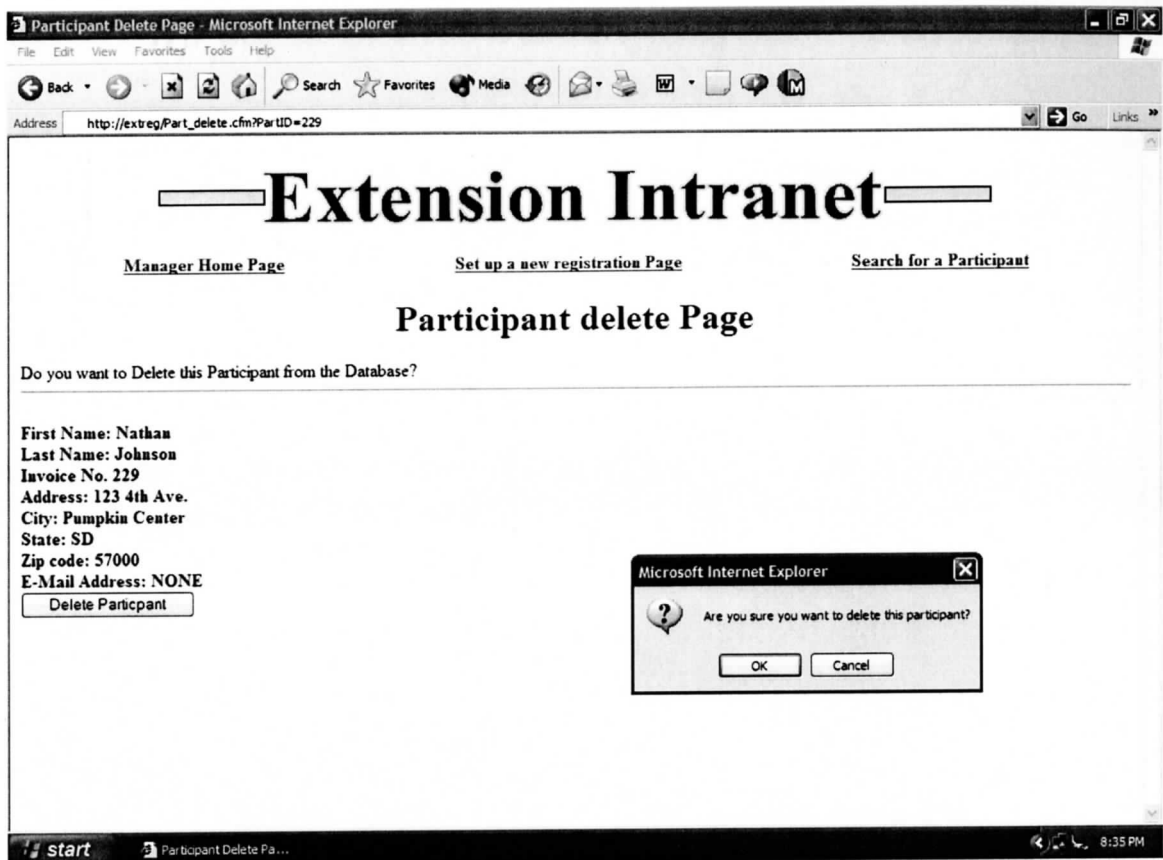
Participant Delete Page - Microsoft Internet Explorer

File Edit View Favorites Tools Help

Back Search Favorites Media

Address http://extreg/Part_delete.cfm?PartID=229

Go Links

Extension Intranet

Manager Home Page

Set up a new registration Page

Search for a Participant

Participant delete Page

Do you want to Delete this Participant from the Database?

First Name: Nathan
Last Name: Johnson
Invoice No. 229
Address: 123 4th Ave.
City: Pumpkin Center
State: SD
Zip code: 57000
E-Mail Address: NONE

Delete Particpant

Microsoft Internet Explorer

Are you sure you want to delete this participant?

OK Cancel

start Participant Delete Pa...

8:35 PM